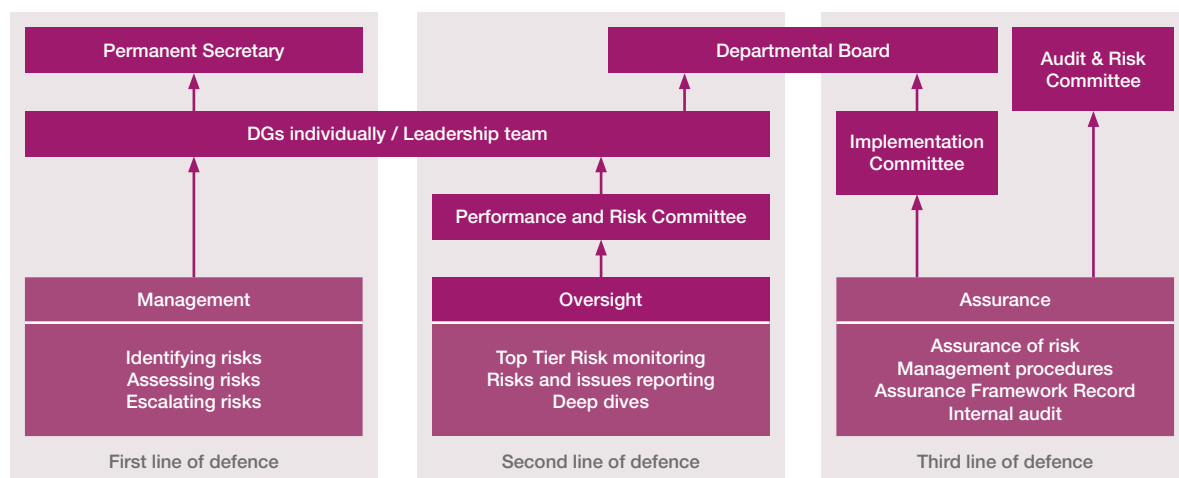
Permanent Secretary

Departmental Board

Audit & Risk Committee

DGs individually / Leadership team

Implementation Committee

Performance and Risk Committee

Management

Identifying risks
Assessing risks
Escalating risks

First line of defence

Oversight

Top Tier Risk monitoring
Risks and issues reporting
Deep dives

Second line of defence

Assurance

Assurance of risk
Management procedures
Assurance Framework Record
Internal audit

Third line of defence